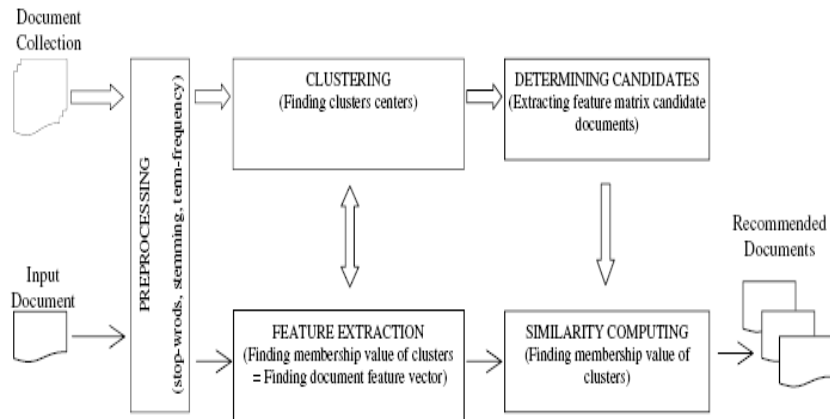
Document Collection

PREPROCESSING (stop-wrods, stemming, term-frequency)

CLUSTERING (Finding clusters centers)

DETERMINING CANDIDATES (Extracting feature matrix candidate documents)

Input Document

FEATURE EXTRACTION (Finding membership value of clusters = Finding document feature vector)

SIMILARITY COMPUTING (Finding membership value of clusters)

Recommended Documents